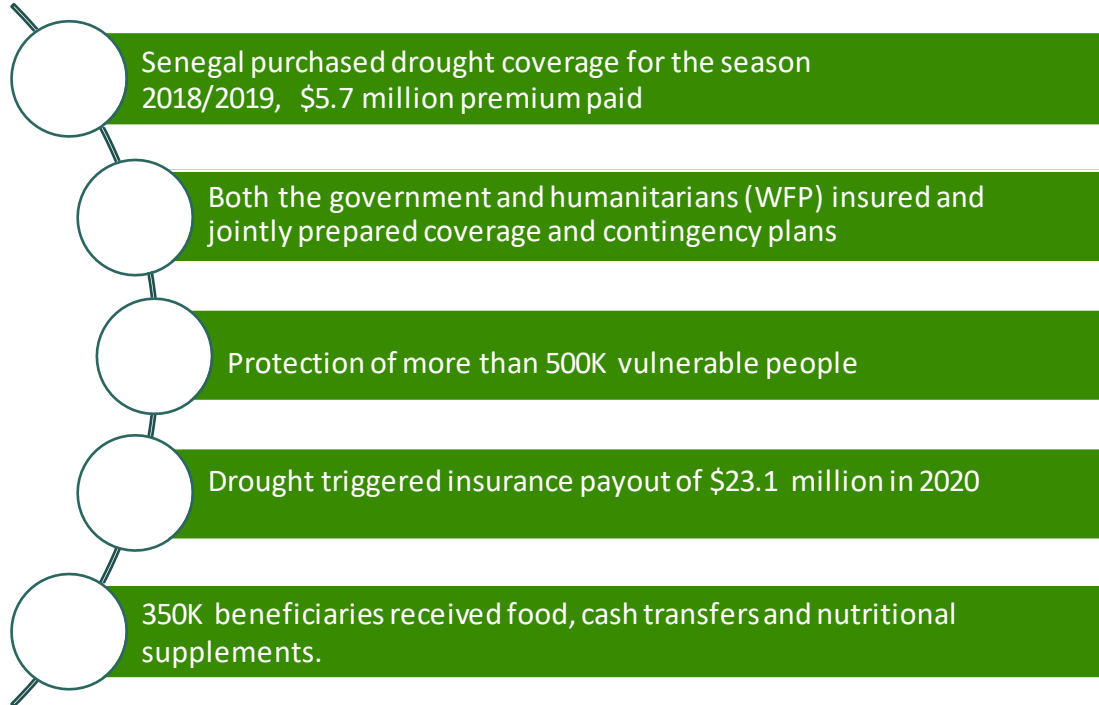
Senegal purchased drought coverage for the season 2018/2019, $5.7 million premium paid

Both the government and humanitarians (WFP) insured and jointly prepared coverage and contingency plans

Protection of more than 500K vulnerable people

Drought triggered insurance payout of $23.1 million in 2020

350K beneficiaries received food, cash transfers and nutritional supplements.